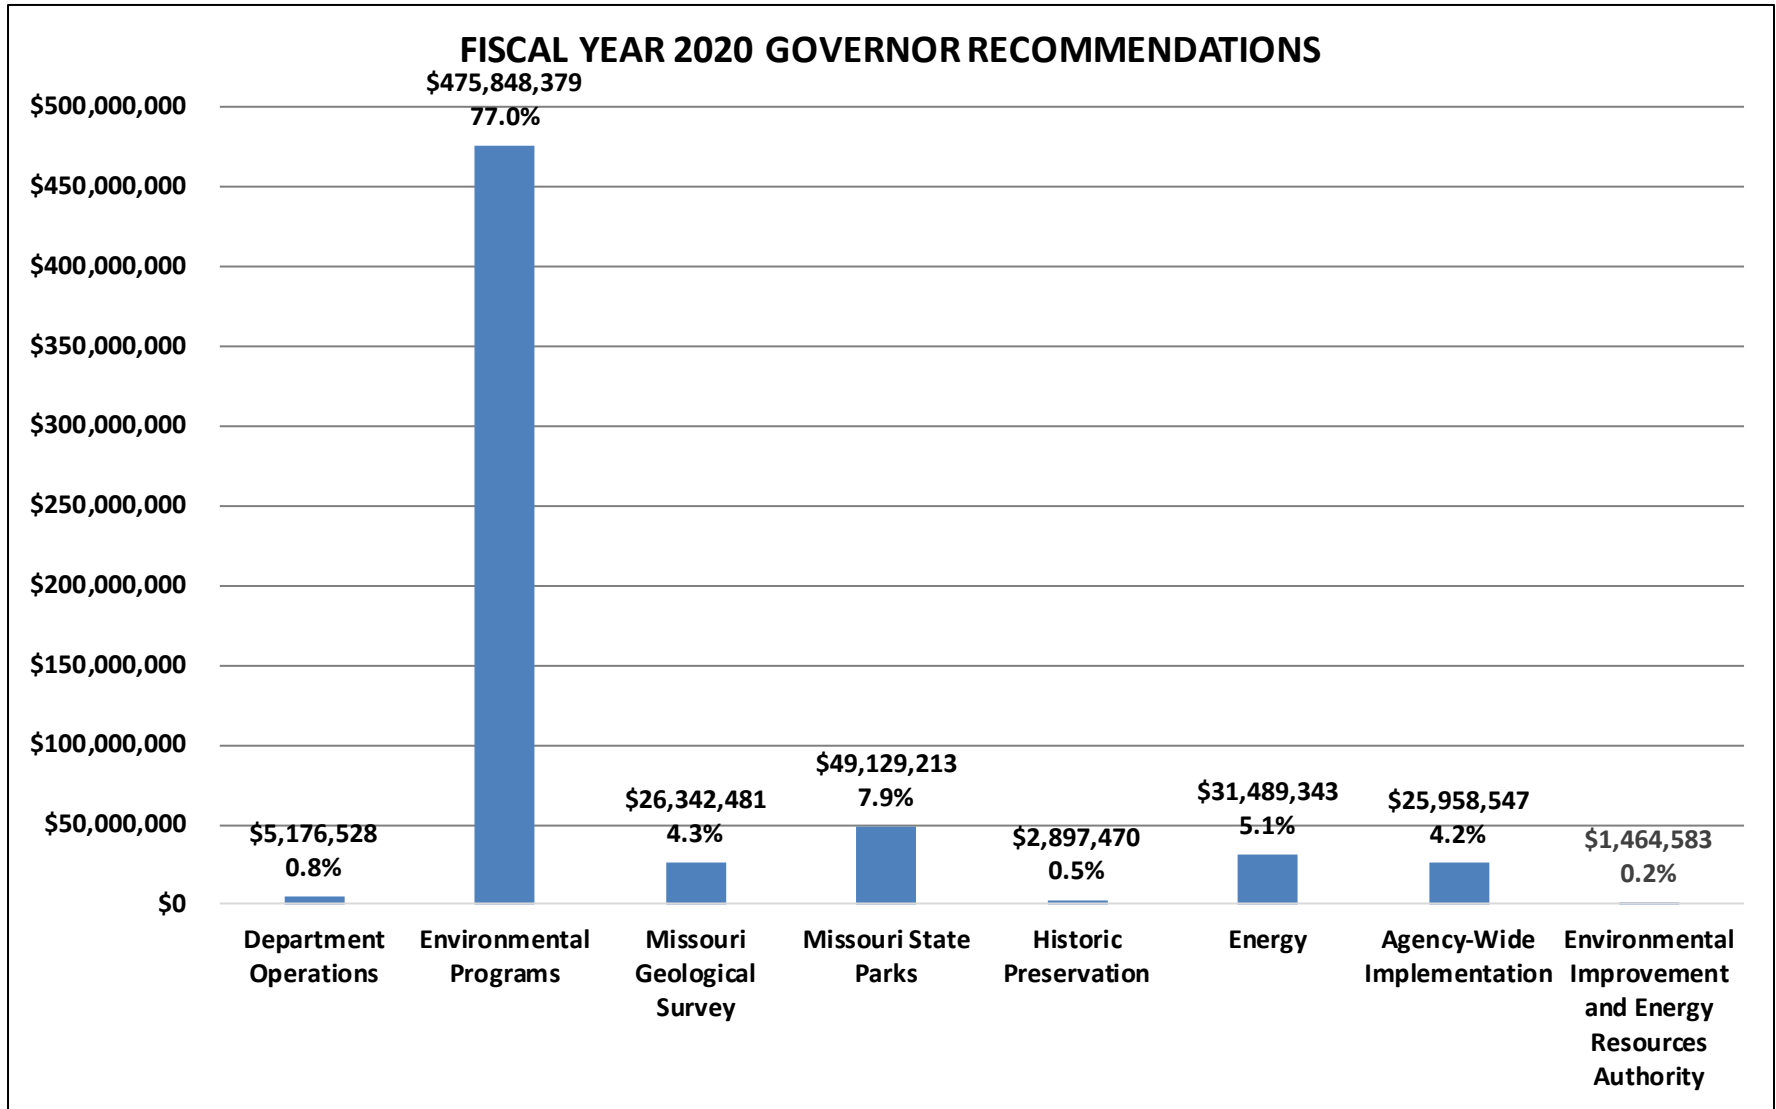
FISCAL YEAR 2020 GOVERNOR RECOMMENDATIONS

$500,000,000
$450,000,000
$400,000,000
$350,000,000
$300,000,000
$250,000,000
$200,000,000
$150,000,000
$100,000,000
$50,000,000
$0

$5,176,528
0.8%

$475,848,379
77.0%

$26,342,481
4.3%

$49,129,213
7.9%

$2,897,470
0.5%

$31,489,343
5.1%

$25,958,547
4.2%

$1,464,583
0.2%

Department Operations
Environmental Programs
Missouri Geological Survey
Missouri State Parks
Historic Preservation
Energy
Agency-Wide Implementation
Environmental Improvement and Energy Resources Authority